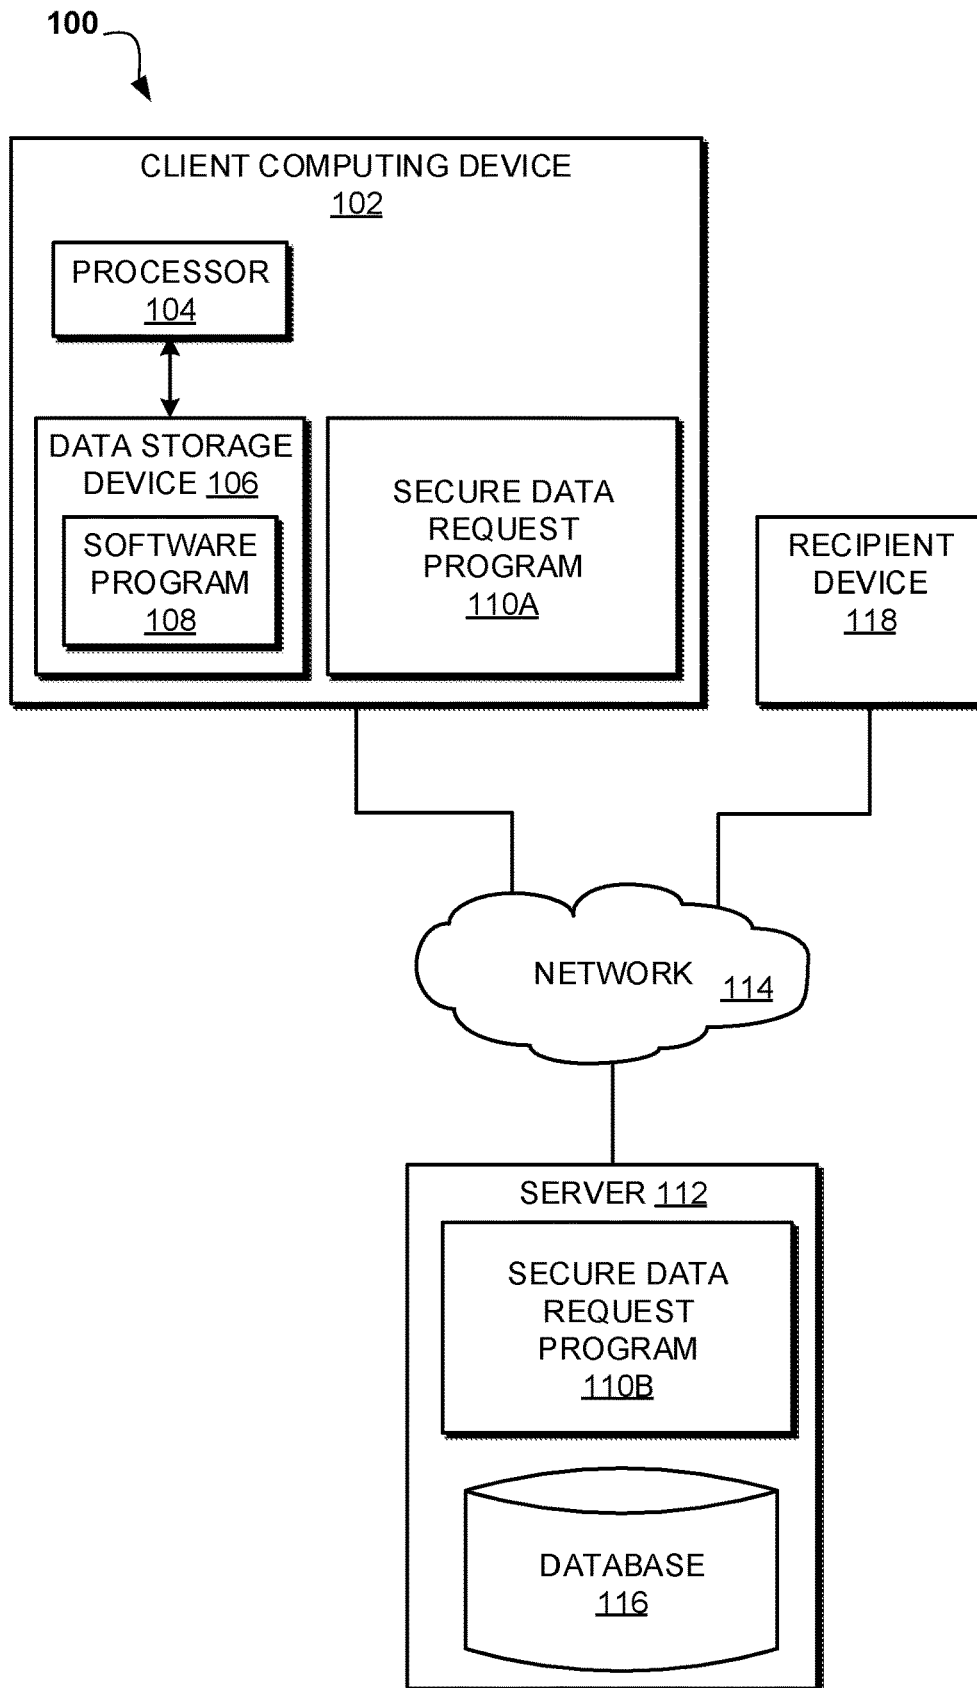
100

CLIENT COMPUTING DEVICE
102

PROCESSOR
104

DATA STORAGE DEVICE 106

SOFTWARE PROGRAM
108

SECURE DATA REQUEST PROGRAM
110A

RECIPIENT DEVICE
118

NETWORK 114

SERVER 112

SECURE DATA REQUEST PROGRAM
110B

DATABASE
116